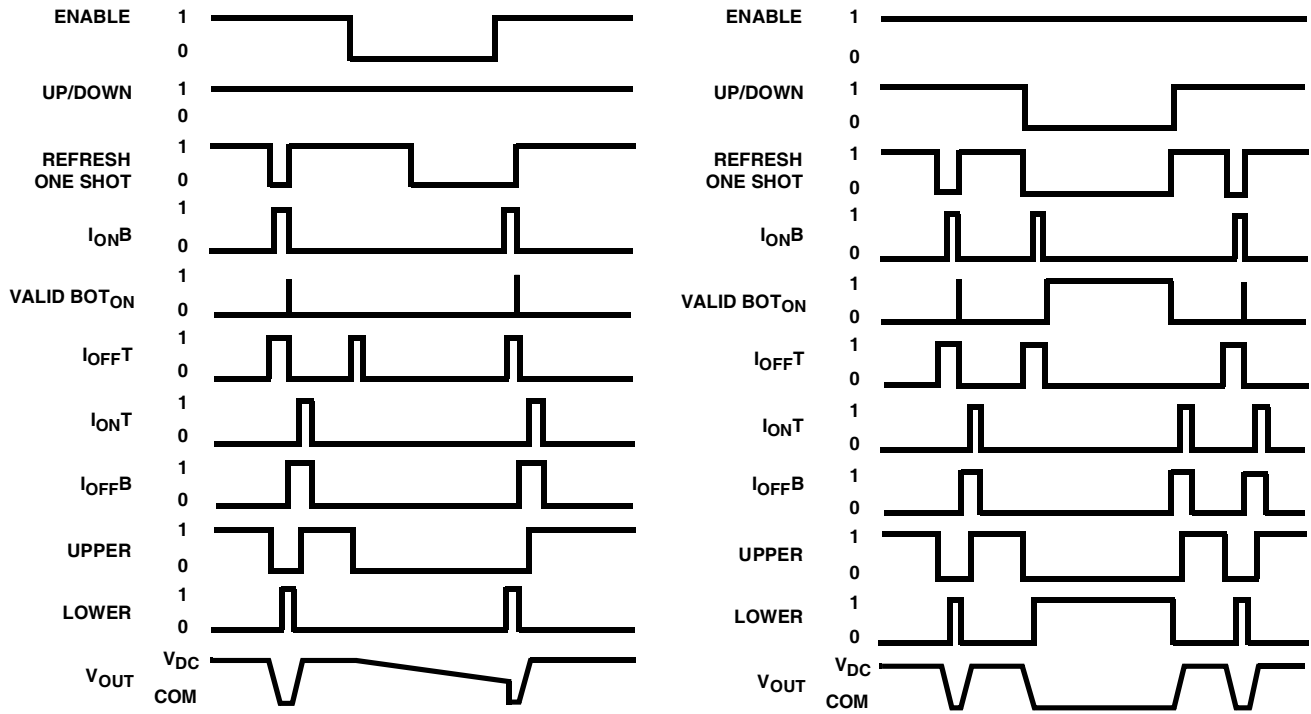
ENABLE 1 0

UP/DOWN 1 0

REFRESH ONE SHOT 1 0

$I_{ON}B$ 1 0

VALID $BOT_{ON}$ 1 0

$I_{OFF}T$ 1 0

$I_{ON}T$ 1 0

$I_{OFF}B$ 1 0

UPPER 1 0

LOWER 1 0

$V_{OUT}$ $V_{DC}$ COM

ENABLE 1 0

UP/DOWN 1 0

REFRESH ONE SHOT 1 0

$I_{ON}B$ 1 0

VALID $BOT_{ON}$ 1 0

$I_{OFF}T$ 1 0

$I_{ON}T$ 1 0

$I_{OFF}B$ 1 0

UPPER 1 0

LOWER 1 0

$V_{OUT}$ $V_{DC}$ COM